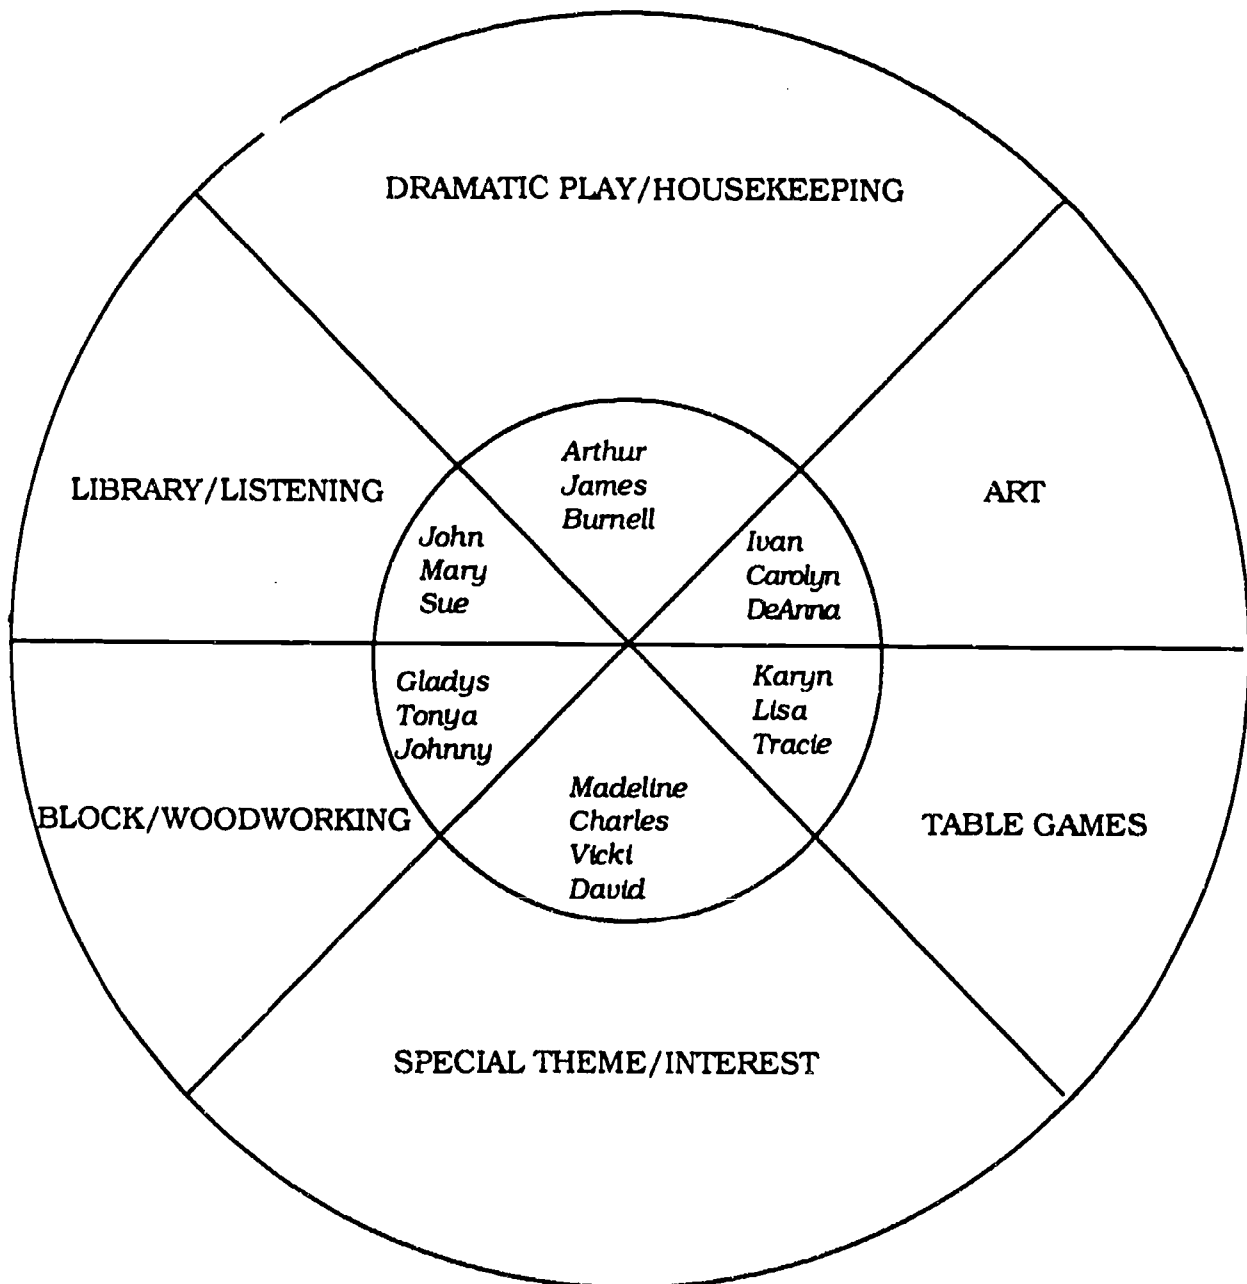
DRAMATIC PLAY/HOUSEKEEPING

LIBRARY/LISTENING

Arthur
James
Burnell

ART

John
Mary
Sue

Ivan
Carolyn
DeAnna

Gladys
Tonya
Johnny

Karyn
Lisa
Tracie

BLOCK/WOODWORKING

Madeline
Charles
Vicki
David

TABLE GAMES

SPECIAL THEME/INTEREST